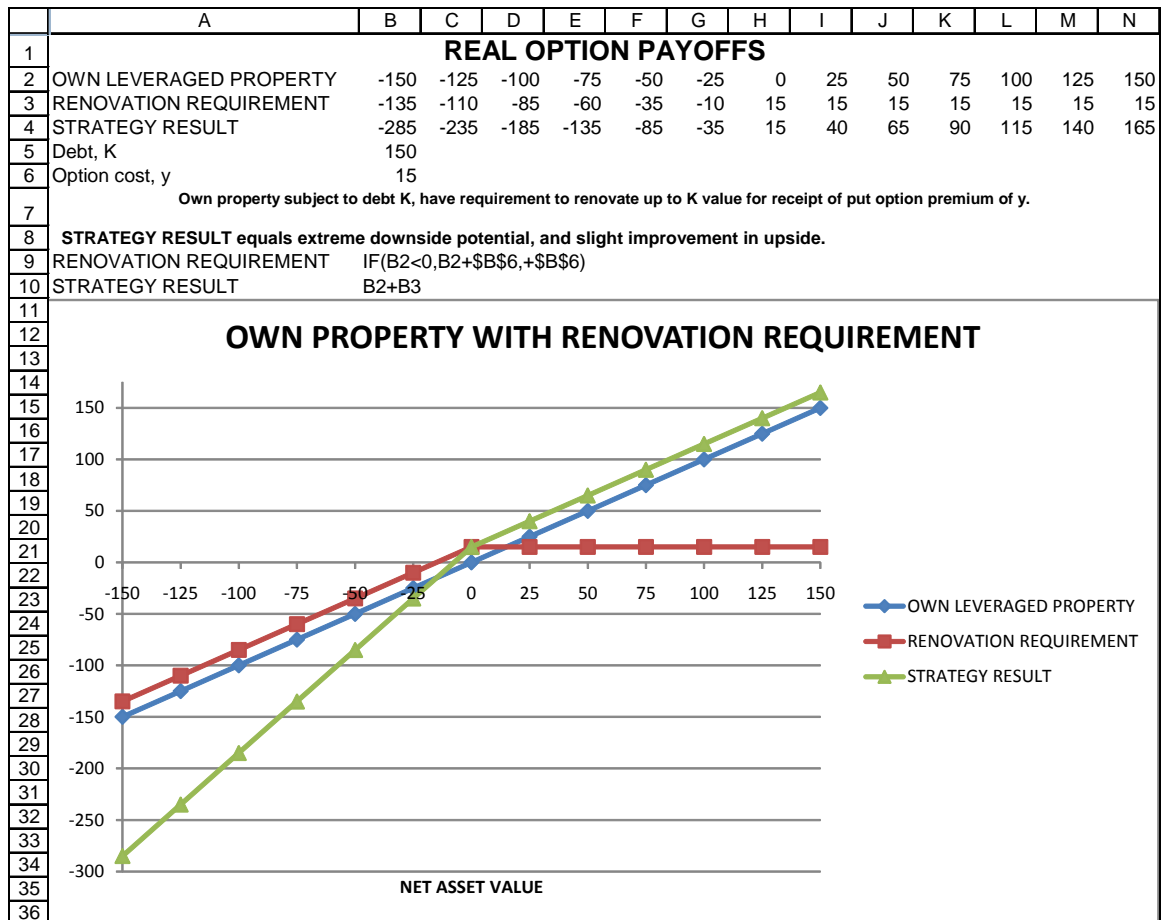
| | A | B | C | D | E | F | G | H | I | J | K | L | M | N |
|---|---|---|---|---|---|---|---|---|---|---|---|---|---|---|
| 1 | REAL OPTION PAYOFFS | | | | | | | | | | | | | |
| 2 | OWN LEVERAGED PROPERTY | -150 | -125 | -100 | -75 | -50 | -25 | 0 | 25 | 50 | 75 | 100 | 125 | 150 |
| 3 | RENOVATION REQUIREMENT | -135 | -110 | -85 | -60 | -35 | -10 | 15 | 15 | 15 | 15 | 15 | 15 | 15 |
| 4 | STRATEGY RESULT | -285 | -235 | -185 | -135 | -85 | -35 | 15 | 40 | 65 | 90 | 115 | 140 | 165 |
| 5 | Debt, K | 150 | | | | | | | | | | | | |
| 6 | Option cost, y | 15 | | | | | | | | | | | | |
| 7 | Own property subject to debt K, have requirement to renovate up to K value for receipt of put option premium of y. | | | | | | | | | | | | | |
| 8 | STRATEGY RESULT equals extreme downside potential, and slight improvement in upside. | | | | | | | | | | | | | |
| 9 | RENOVATION REQUIREMENT | IF(B2<0,B2+$B$6,+$B$6) | | | | | | | | | | | | |
| 10 | STRATEGY RESULT | B2+B3 | | | | | | | | | | | | |

11 12 13 14 15 16 17 18 19 20 21 22 23 24 25 26 27 28 29 30 31 32 33 34 35 36

OWN PROPERTY WITH RENOVATION REQUIREMENT

150
100
50
0
-50
-100
-150
-200
-250
-300

-150 -125 -100 -75 -50 -25 0 25 50 75 100 125 150

NET ASSET VALUE

OWN LEVERAGED PROPERTY
RENOVATION REQUIREMENT
STRATEGY RESULT